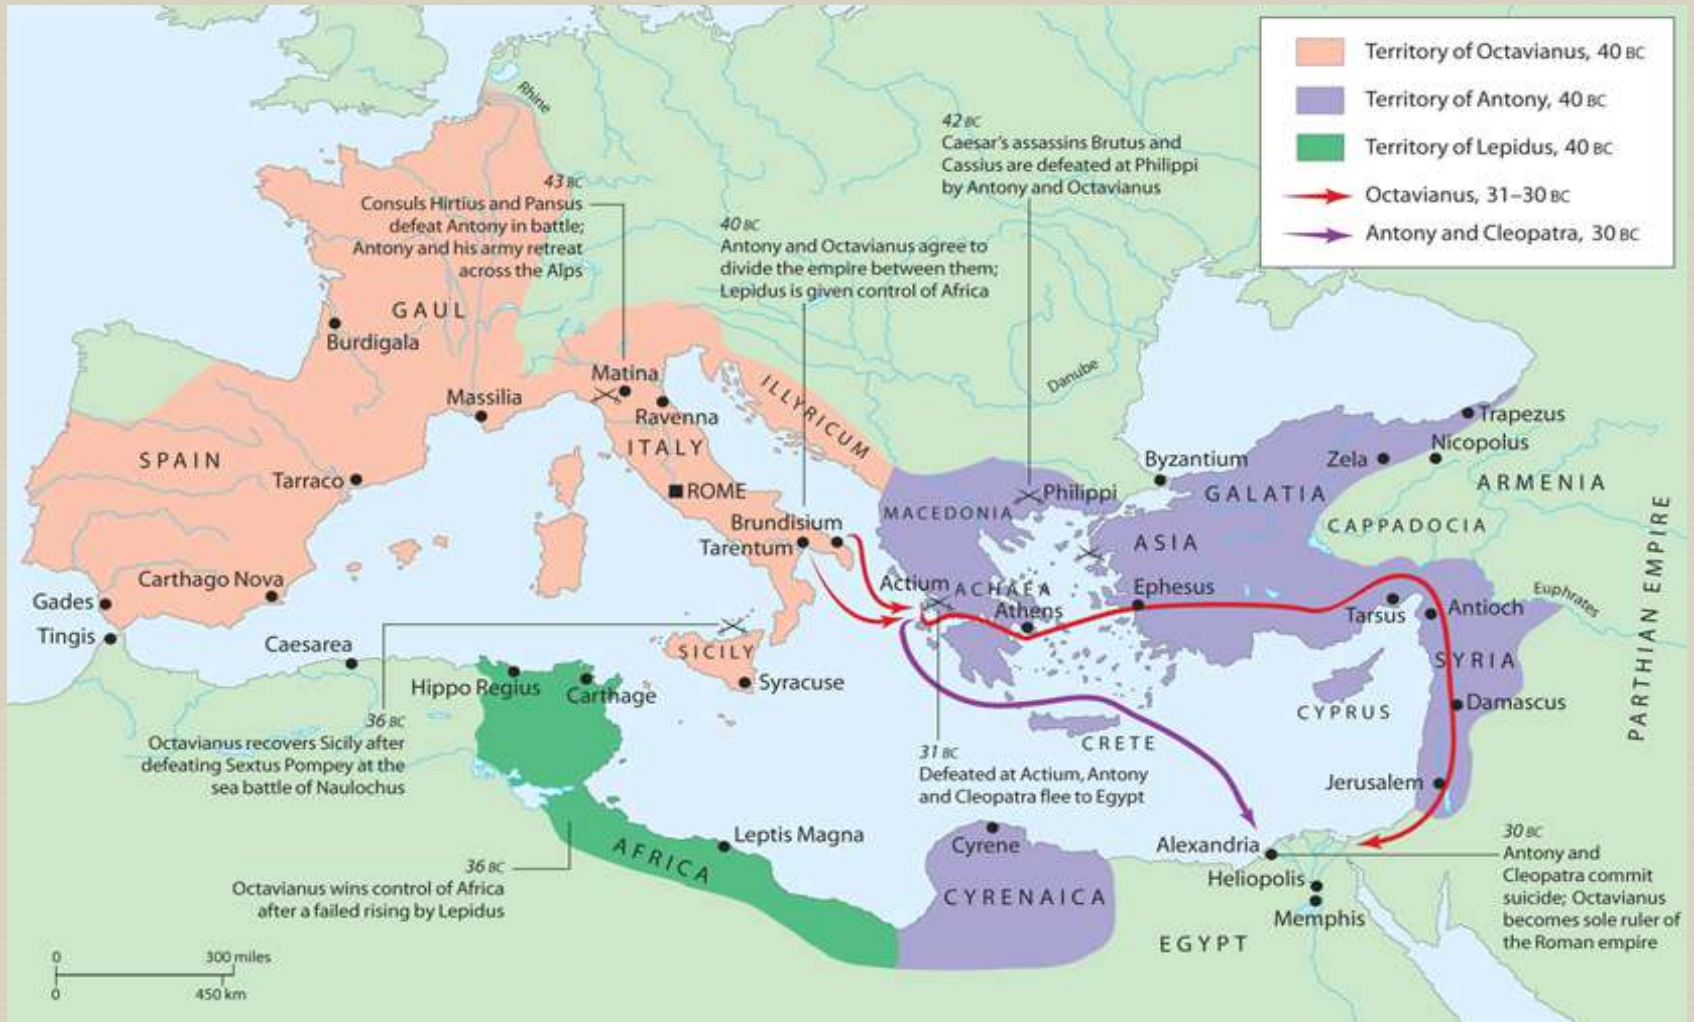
Territory of Octavianus, 40 BC
Territory of Antony, 40 BC
Territory of Lepidus, 40 BC
Octavianus, 31–30 BC
Antony and Cleopatra, 30 BC

42 BC
Caesar's assassins Brutus and Cassius are defeated at Philippi by Antony and Octavianus

43 BC
Consuls Hirtius and Pansus defeat Antony in battle; Antony and his army retreat across the Alps

40 BC
Antony and Octavianus agree to divide the empire between them; Lepidus is given control of Africa

Rhine
Danube
GAUL
Burdigala
Massilia
SPAIN
Tarraco
Gades
Tingis
Carthago Nova
Matina
Ravenna
ITALY
ROME
ILLYRICUM
Brundisium
Tarentum
SICILY
Syracuse
Caesarea
Hippo Regius
Carthage
MACEDONIA
Philippi
Byzantium
GALATIA
Zela
Trapezus
Nicopolus
ARMENIA
CAPPADOCIA
ASIA
Actium
ACHAEA
Athens
Ephesus
Tarsus
Antioch
Euphrates
SYRIA
Damascus
CYPRUS
CRETE
Jerusalem
PARTHIAN EMPIRE
Leptis Magna
AFRICA
Cyrene
CYRENAICA
Alexandria
Heliopolis
Memphis
EGYPT

36 BC
Octavianus recovers Sicily after defeating Sextus Pompey at the sea battle of Naulochus

31 BC
Defeated at Actium, Antony and Cleopatra flee to Egypt

30 BC
Antony and Cleopatra commit suicide; Octavianus becomes sole ruler of the Roman empire

36 BC
Octavianus wins control of Africa after a failed rising by Lepidus

0 300 miles
0 450 km